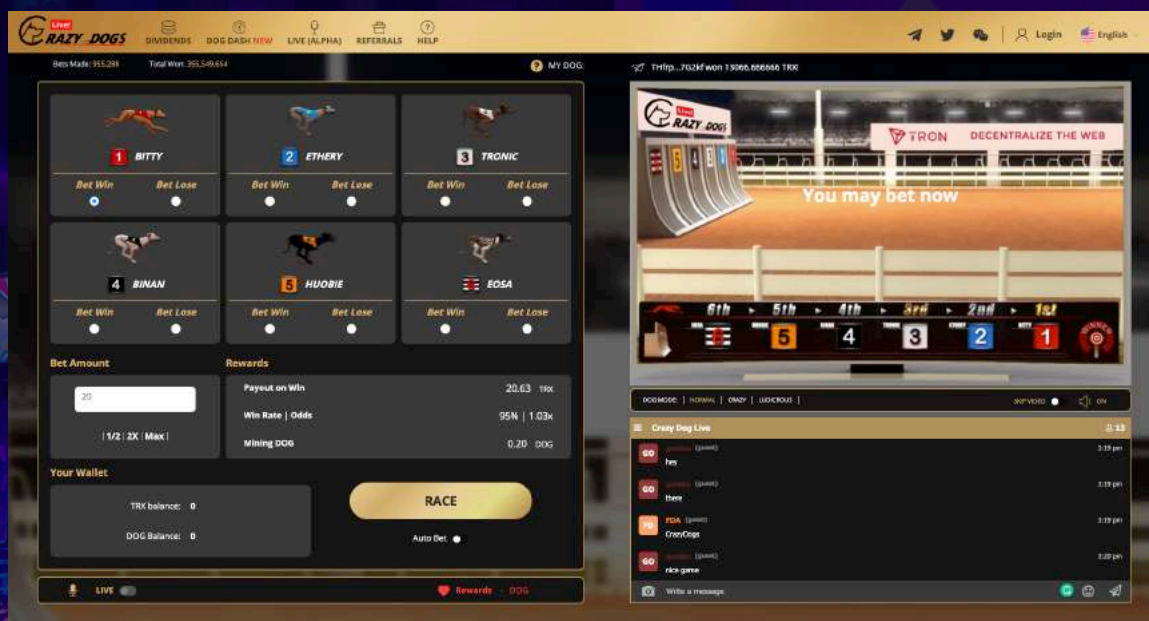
Live! CRAZY DOGS DIVIDENDS DOG DASH NEW LIVE (ALPHA) REFERRALS HELP

Login English

Bets Made: 955,288 Total Won: 395,549,654

MY DOG

THfrp...7G2kf won 13066.666666 TRX

1 BITTY
Bet Win Bet Lose

2 ETHERY
Bet Win Bet Lose

3 TRONIC
Bet Win Bet Lose

4 BINAN
Bet Win Bet Lose

5 HUOBIE
Bet Win Bet Lose

EOSA
Bet Win Bet Lose

Bet Amount

20

| 1/2 | 2X | Max |

Rewards

| | |
|---|---|
| Payout on Win | 20.63 TRX |
| Win Rate \| Odds | 95% \| 1.03x |
| Mining DOG | 0.20 DOG |

Your Wallet

TRX balance: 0

DOG Balance: 0

RACE

Auto Bet

LIVE

Rewards - DOG

Live! CRAZY DOGS

TRON DECENTRALIZE THE WEB

You may bet now

6th 5th 4th 3rd 2nd 1st

5 4 3 2 1

DOG MODE: | NORMAL | CRAZY | LUDICROUS |

SKIP VIDEO ON

Crazy Dog Live 13

GO (guest) 3:19 pm
hey

GO (guest) 3:19 pm
there

FD FDA (guest) 3:19 pm
CrazyDogs

GO (guest) 3:20 pm
nice game

Write a message